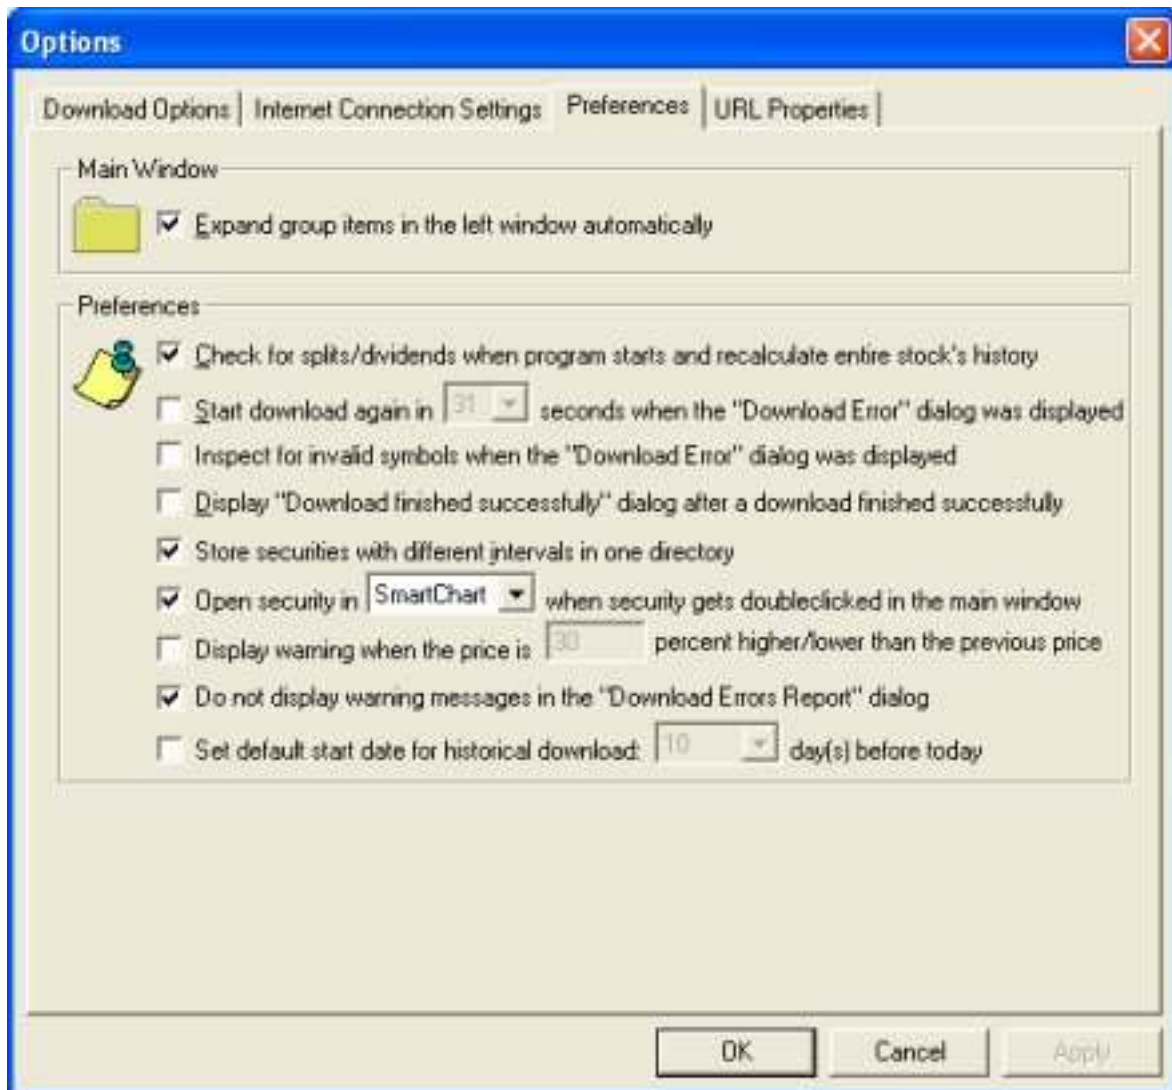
Options

Download Options | Internet Connection Settings | Preferences | URL Properties

Main Window

Expand group items in the left window automatically

Preferences

Check for splits/dividends when program starts and recalculate entire stock's history

Start download again in 31 seconds when the "Download Error" dialog was displayed

Inspect for invalid symbols when the "Download Error" dialog was displayed

Display "Download finished successfully" dialog after a download finished successfully

Store securities with different intervals in one directory

Open security in SmartChart when security gets doubleclicked in the main window

Display warning when the price is 30 percent higher/lower than the previous price

Do not display warning messages in the "Download Errors Report" dialog

Set default start date for historical download: 10 day(s) before today

OK Cancel Apply